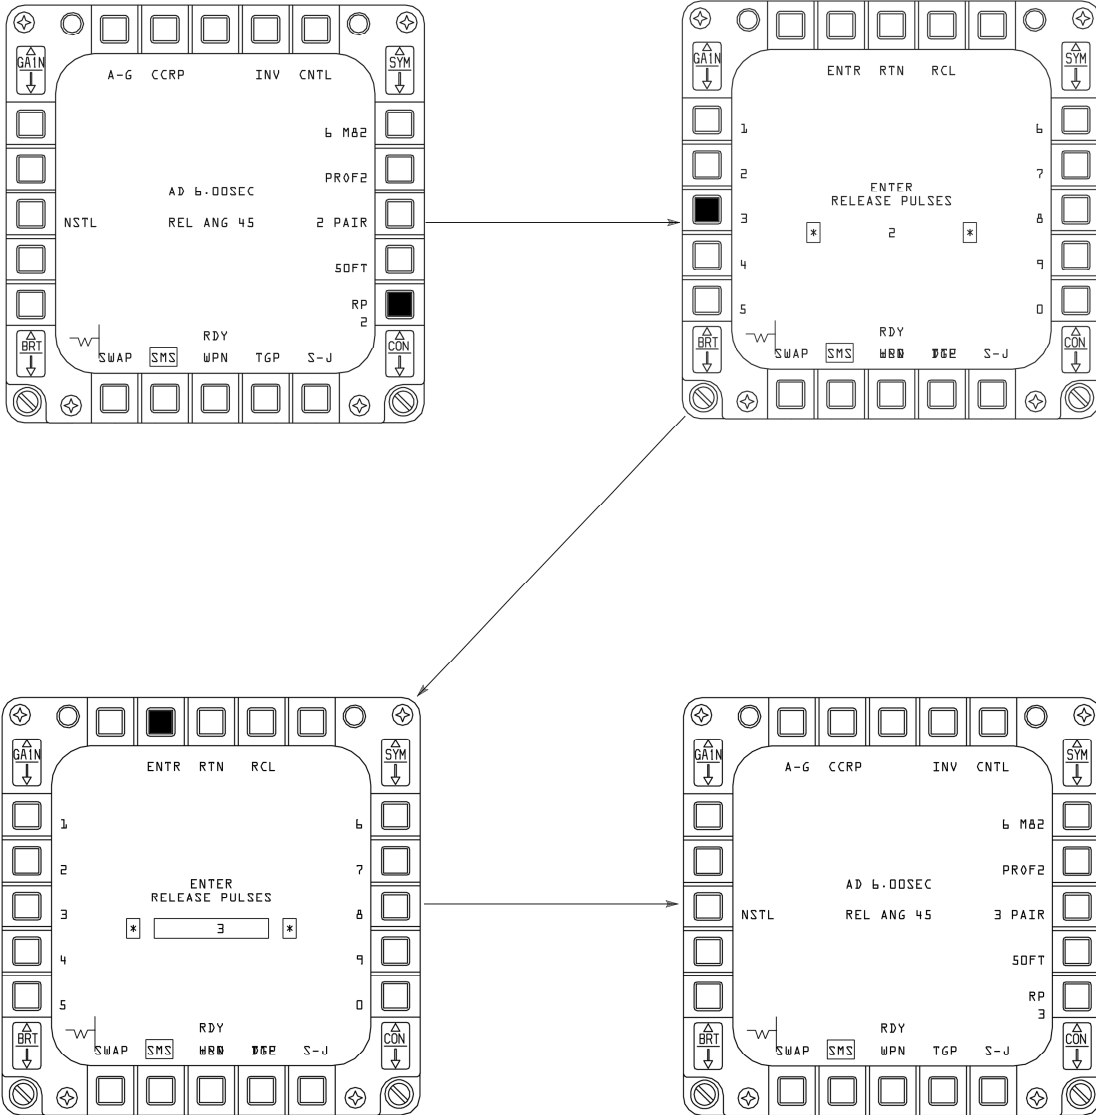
GAIN

A-G CCRP INV CNTL

SYM

6 M82

PROF2

AD 6.00SEC

NSTL REL ANG 45 2 PAIR

SOFT

RP
2

BRT

RDY

SWAP SMS WPN TGP S-J

CON

GAIN

ENTR RTN RCL

SYM

1 6

2 7

ENTER
RELEASE PULSES

3 8

* 2 *

4 9

5 0

BRT

RDY

SWAP SMS WPN TGP S-J

CON

GAIN

ENTR RTN RCL

SYM

1 6

2 7

ENTER
RELEASE PULSES

3 8

* 3 *

4 9

5 0

BRT

RDY

SWAP SMS WPN TGP S-J

CON

GAIN

A-G CCRP INV CNTL

SYM

6 M82

PROF2

AD 6.00SEC

NSTL REL ANG 45 3 PAIR

SOFT

RP
3

BRT

RDY

SWAP SMS WPN TGP S-J

CON